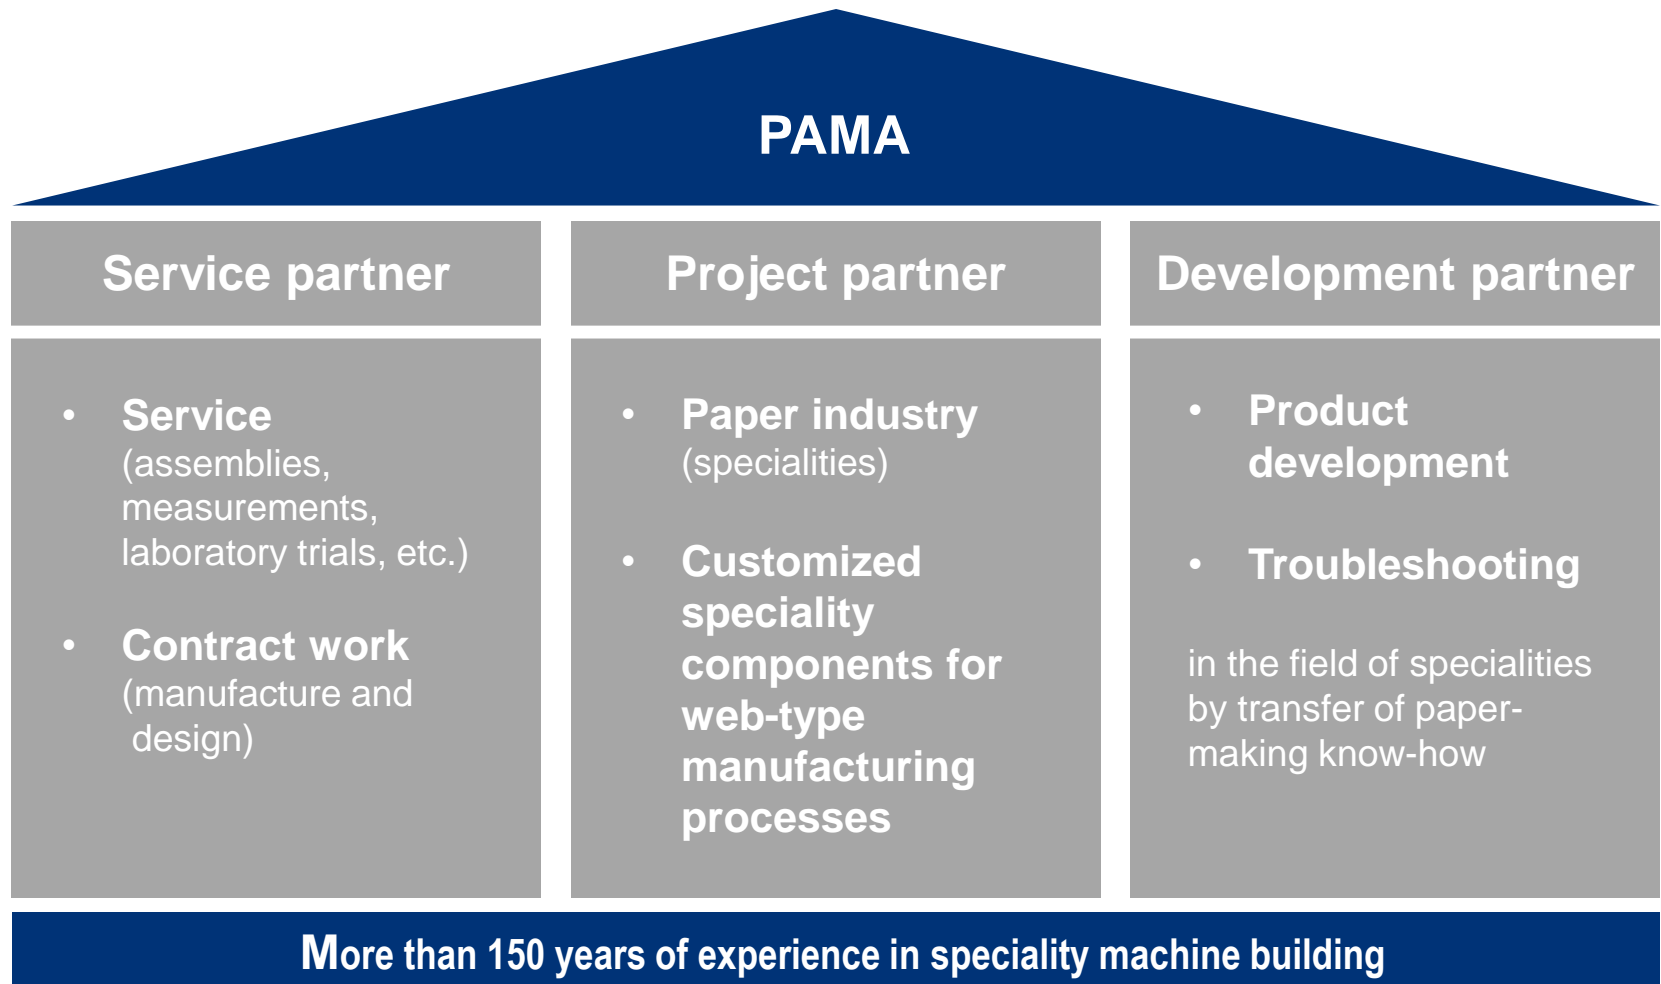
PAMA

Service partner

- Service (assemblies, measurements, laboratory trials, etc.)
- Contract work (manufacture and design)

Project partner

- Paper industry (specialities)
- Customized speciality components for web-type manufacturing processes

Development partner

- Product development
- Troubleshooting

in the field of specialities by transfer of papermaking know-how

More than 150 years of experience in speciality machine building